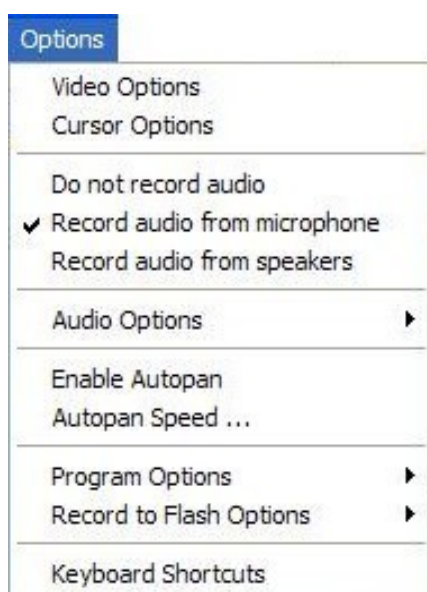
Options

Video Options
Cursor Options

Do not record audio
✔ Record audio from microphone
Record audio from speakers

Audio Options ▸

Enable Autopan
Autopan Speed ...

Program Options ▸
Record to Flash Options ▸

Keyboard Shortcuts